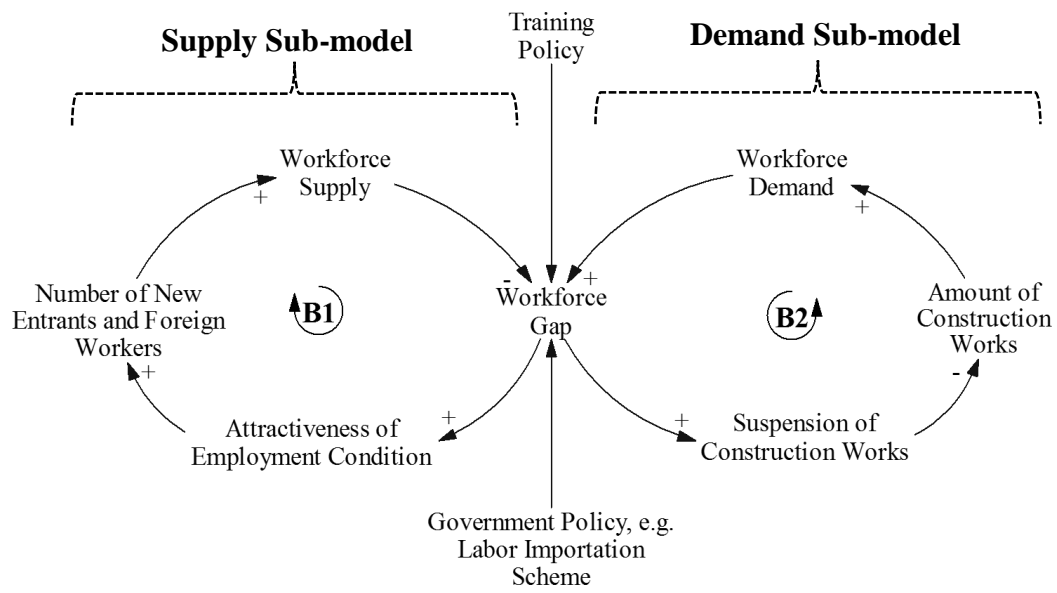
Supply Sub-model

Training Policy

Demand Sub-model

Workforce Supply

Workforce Demand

+

+

-

+

Workforce Gap

Number of New Entrants and Foreign Workers

B1

B2

Amount of Construction Works

+

-

+

+

Attractiveness of Employment Condition

Suspension of Construction Works

Government Policy, e.g. Labor Importation Scheme